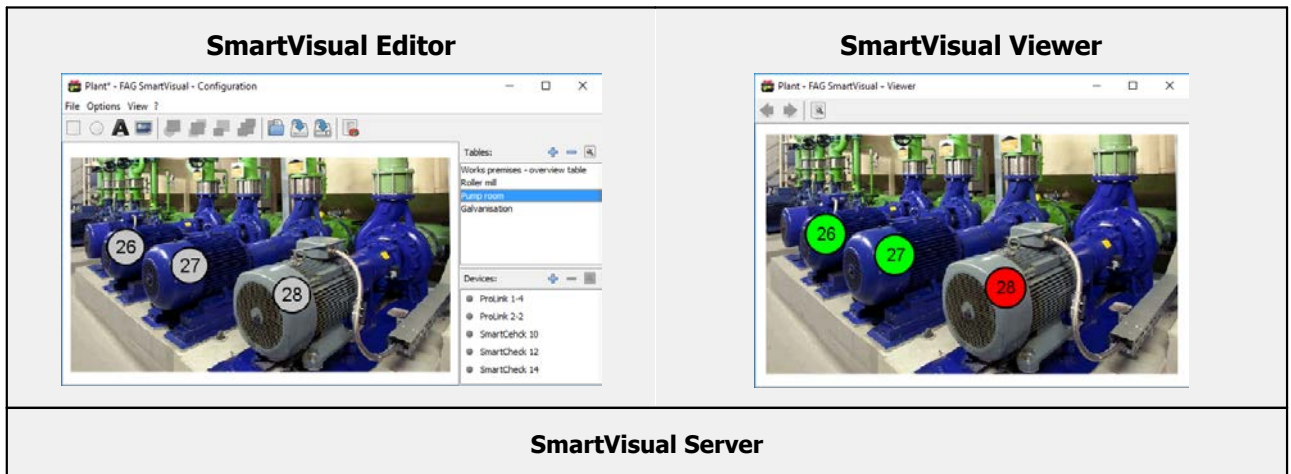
SmartVisual Editor

Plant* - FAG SmartVisual - Configuration

File Options View ?

26
27
28

Tables:

Works premises - overview table
Roller mill
Pump room
Galvanisation

Devices:

ProLink 1-4
ProLink 2-2
SmartCehck 10
SmartCheck 12
SmartCheck 14

SmartVisual Viewer

Plant - FAG SmartVisual - Viewer

26
27
28

SmartVisual Server